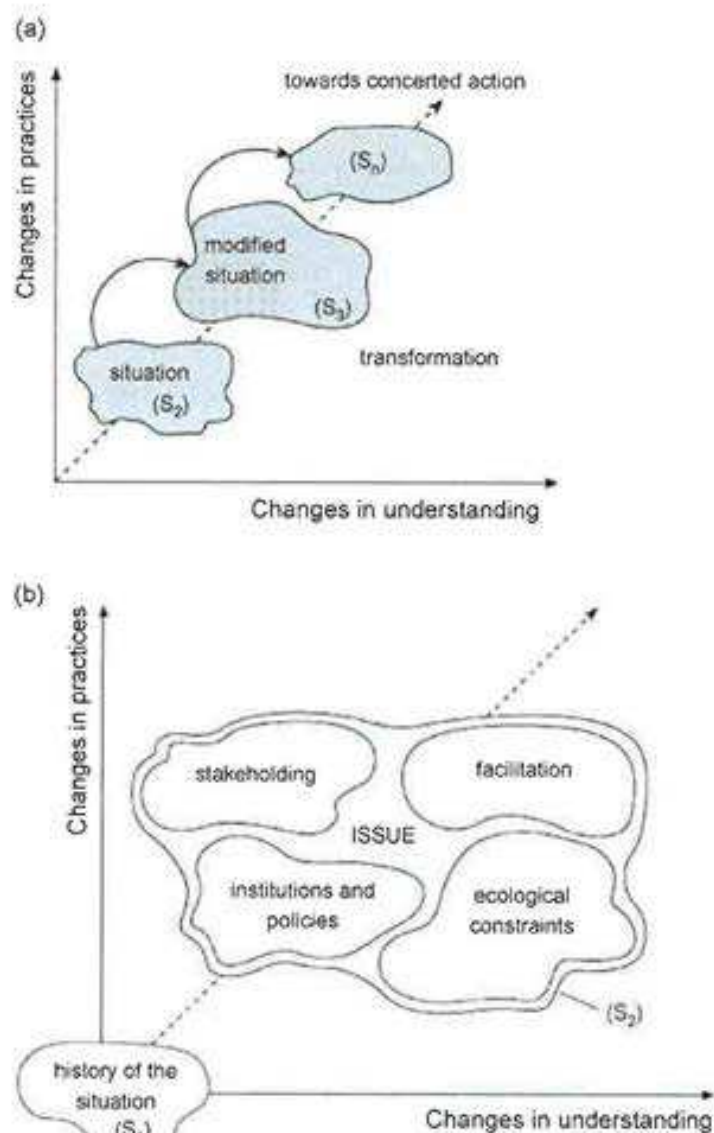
(a)

Changes in practices

towards concerted action

$(S_n)$

modified situation

$(S_3)$

situation

$(S_2)$

transformation

Changes in understanding

(b)

Changes in practices

stakeholding

facilitation

ISSUE

institutions and policies

ecological constraints

$(S_2)$

history of the situation

$(S_1)$

Changes in understanding